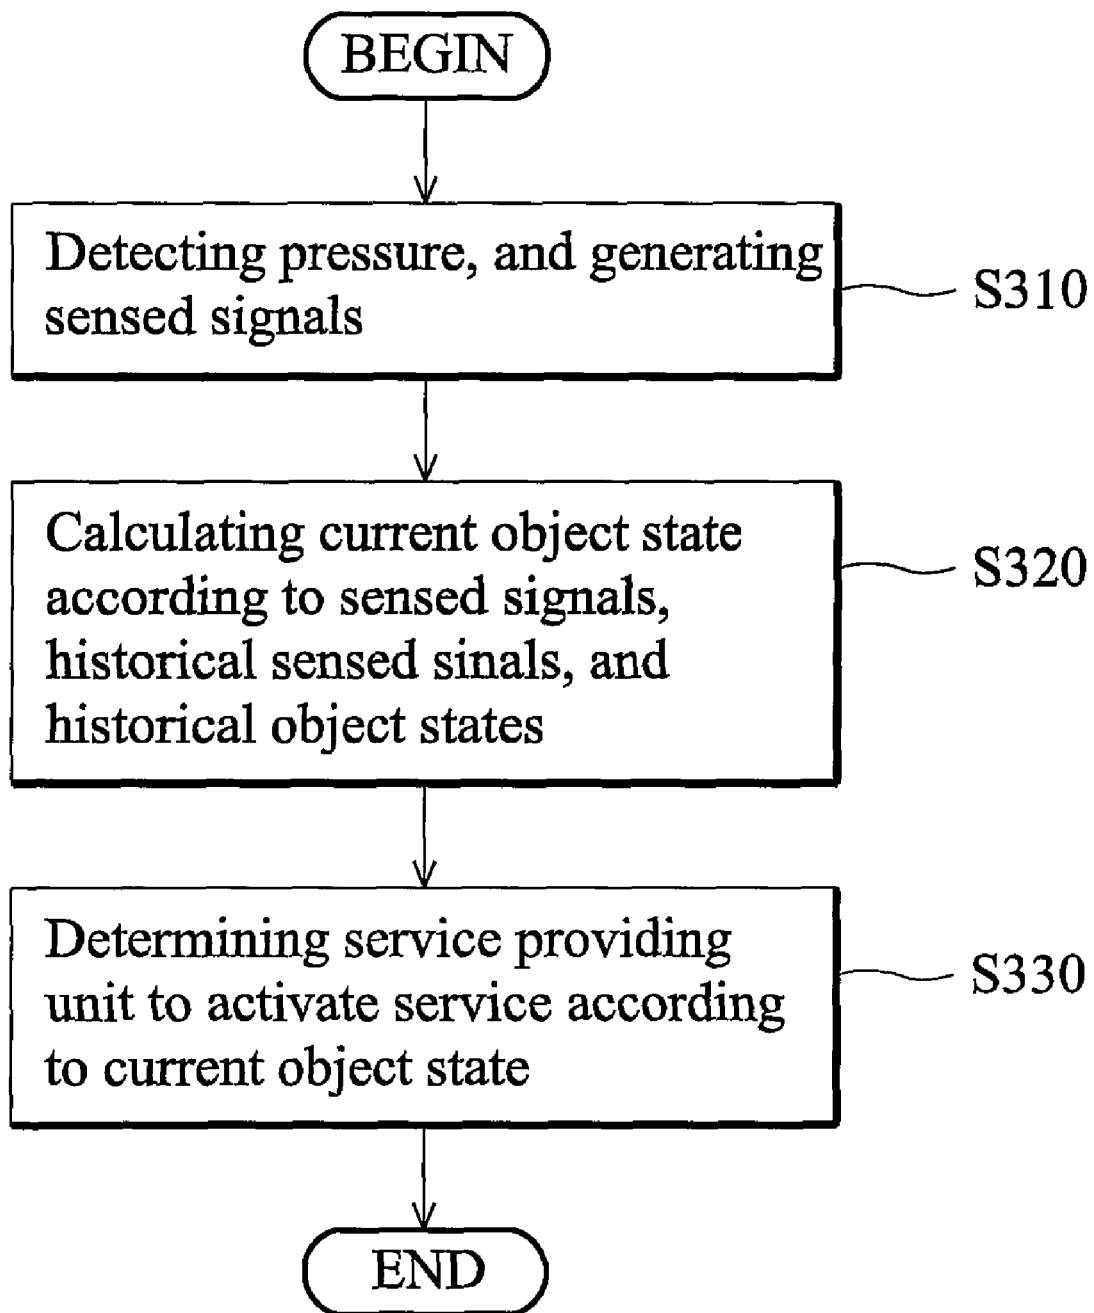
BEGIN

Detecting pressure, and generating sensed signals

S310

Calculating current object state according to sensed signals, historical sensed sinals, and historical object states

S320

Determining service providing unit to activate service according to current object state

S330

END